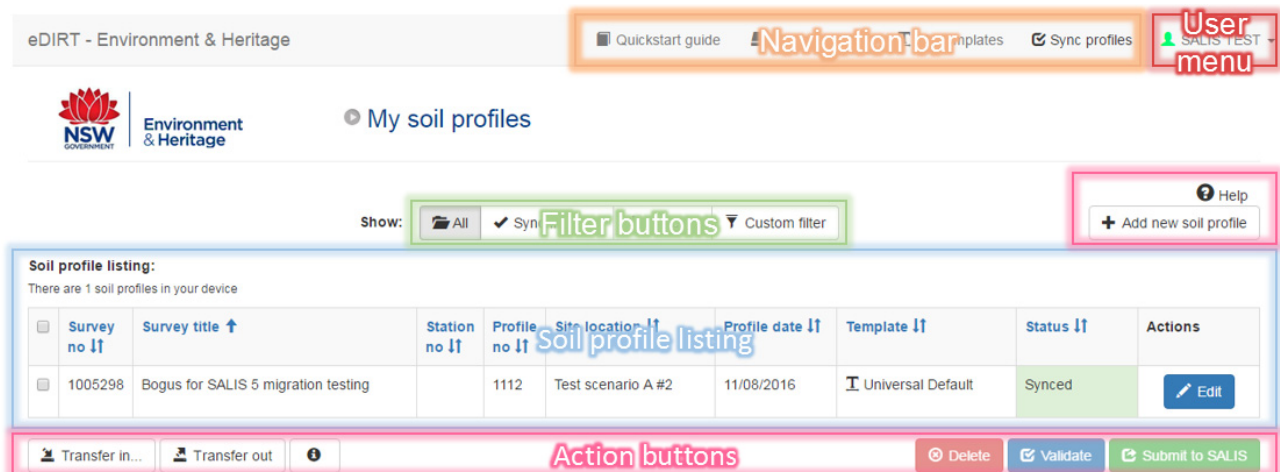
eDIRT - Environment & Heritage

Quickstart guide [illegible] Navigation bar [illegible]mplates Sync profiles

SALIS TEST User menu

NSW GOVERNMENT Environment & Heritage

My soil profiles

Help

Add new soil profile

Show: All Syn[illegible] Filter buttons Custom filter

Soil profile listing:

There are 1 soil profiles in your device

Soil profile listing

| | Survey no | Survey title | Station no | Profile no | Site location | Profile date | Template | Status | Actions |
|---|---|---|---|---|---|---|---|---|---|
| | 1005298 | Bogus for SALIS 5 migration testing | | 1112 | Test scenario A #2 | 11/08/2016 | Universal Default | Synced | Edit |

Transfer in... Transfer out

Action buttons

Delete Validate Submit to SALIS